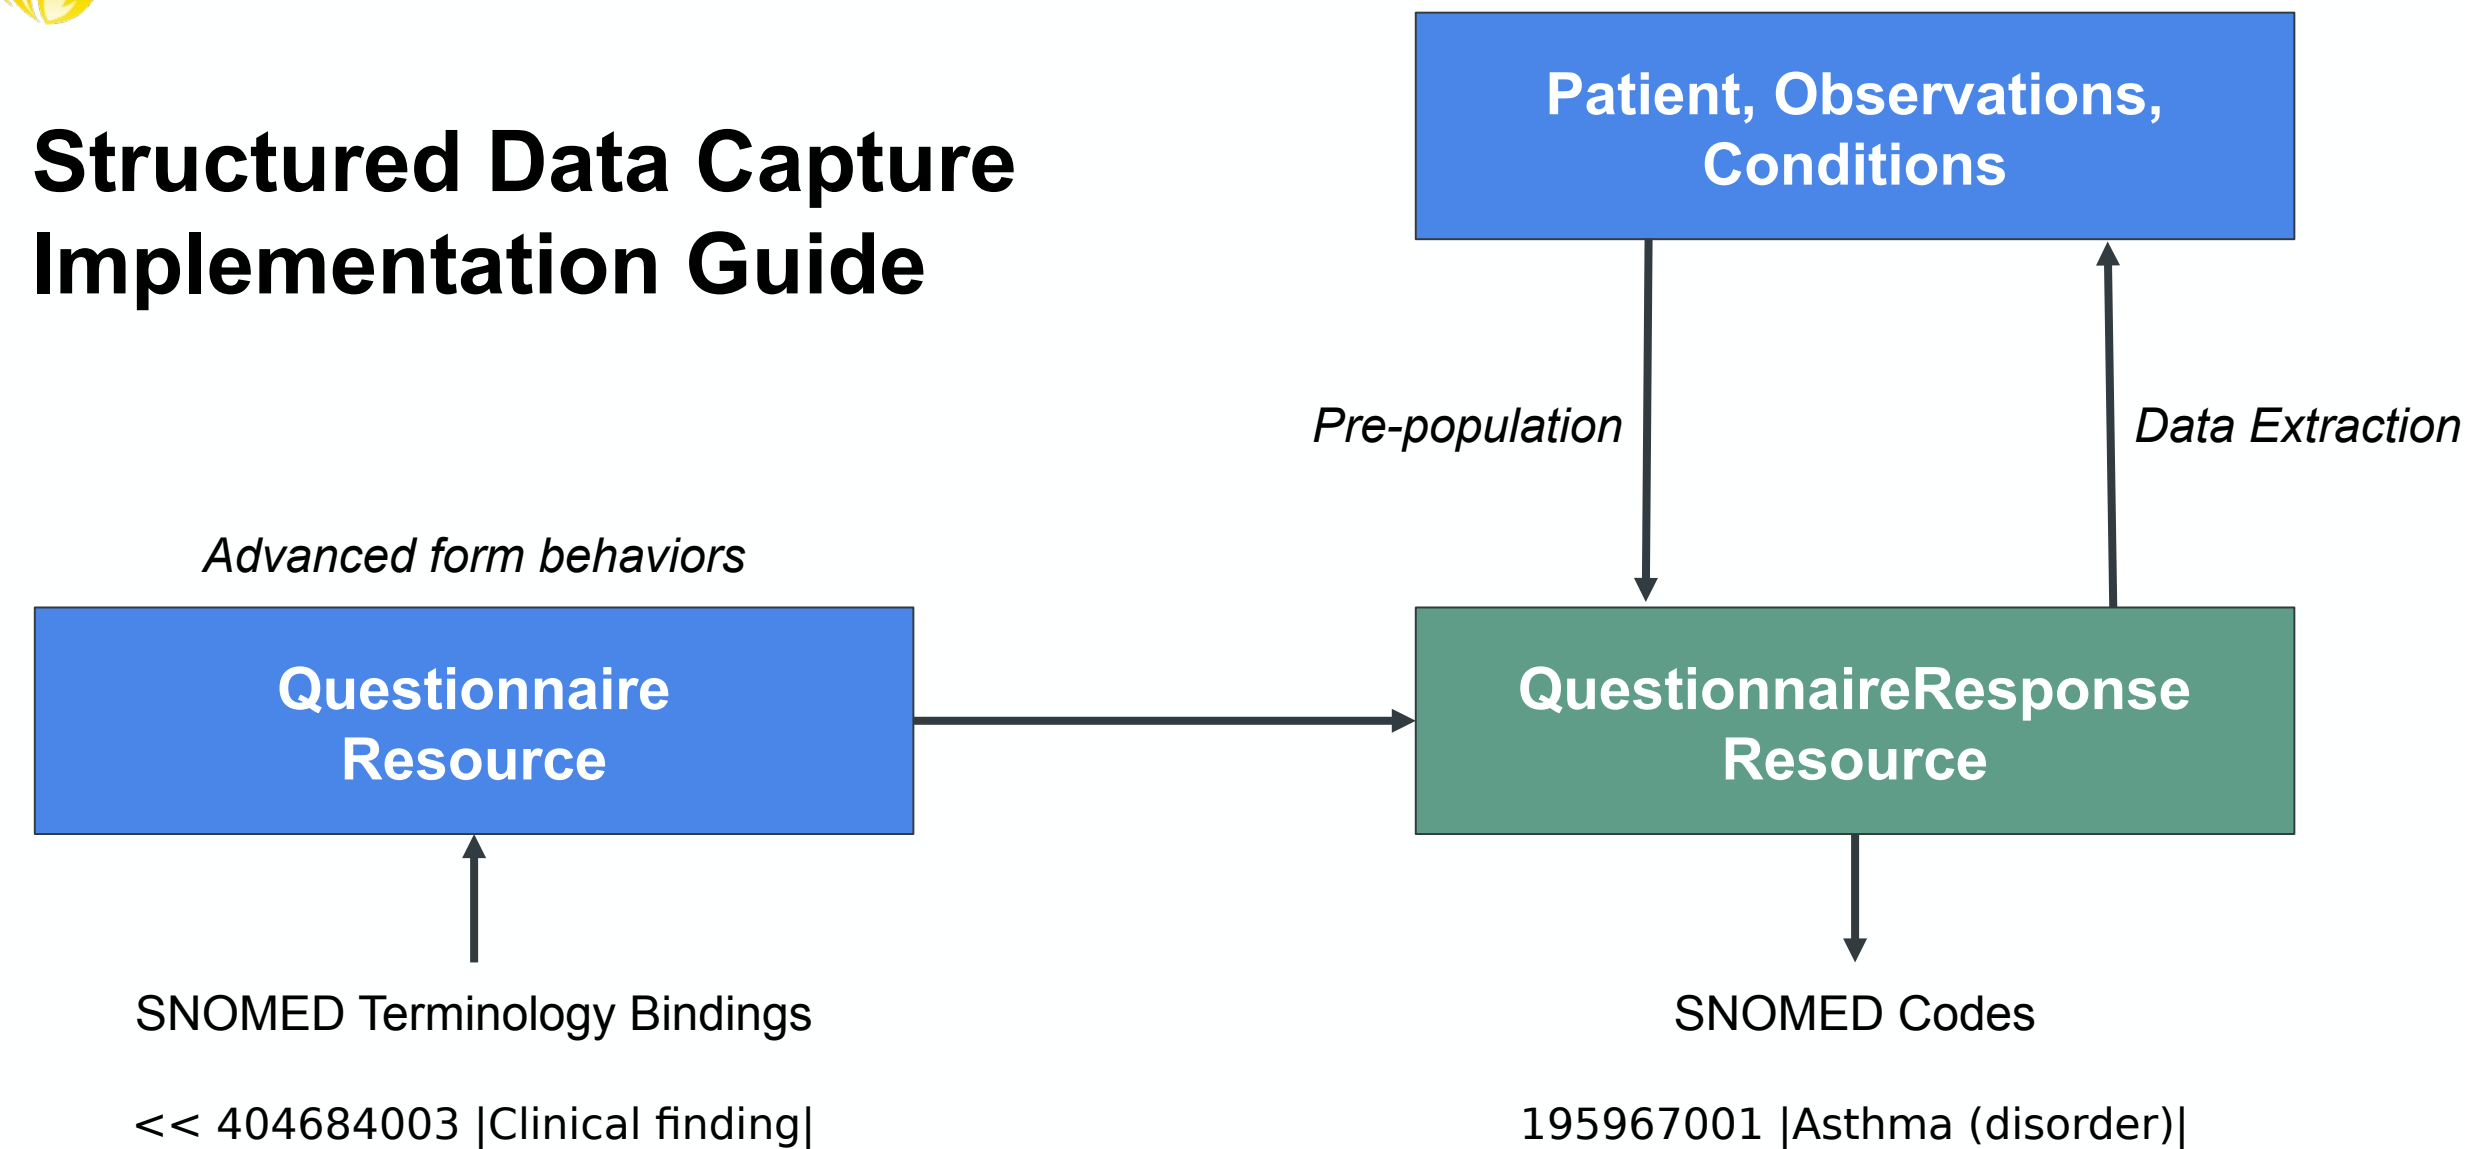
Structured Data Capture Implementation Guide

Patient, Observations, Conditions

Pre-population

Data Extraction

Advanced form behaviors

Questionnaire Resource

QuestionnaireResponse Resource

SNOMED Terminology Bindings

<< 404684003 |Clinical finding|

SNOMED Codes

195967001 |Asthma (disorder)|